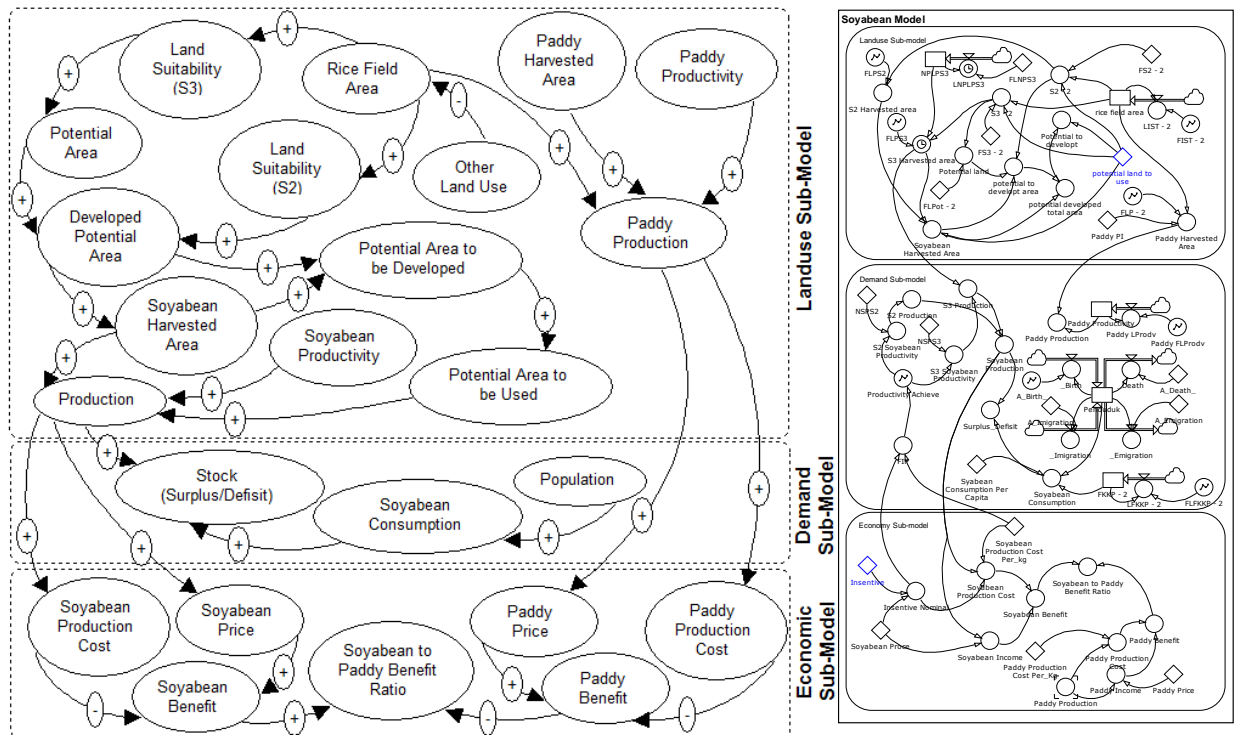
Land Suitability (S3)
Rice Field Area
Paddy Harvested Area
Paddy Productivity
Potential Area
Land Suitability (S2)
Other Land Use
Developed Potential Area
Potential Area to be Developed
Paddy Production
Soyabean Harvested Area
Soyabean Productivity
Potential Area to be Used
Production
Stock (Surplus/Defisit)
Population
Soyabean Consumption
Soyabean Production Cost
Soyabean Price
Soyabean to Paddy Benefit Ratio
Paddy Price
Paddy Production Cost
Soyabean Benefit
Paddy Benefit

Landuse Sub-Model
Demand Sub-Model
Economic Sub-Model

Soyabean Model
Landuse Sub-model
FLPS2
NPLPS3
LNPLPS3
FLNPS3
S2 - 2
FS2 - 2
rice field area
LIST - 2
FIST - 2
S2 Harvested area
FLPS3
S3 - 2
Potential to develop
S3 Harvested area
FS3 - 2
Potential land
potential to develop area
potential land to use
FLPot - 2
potential developed total area
FLP - 2
Paddy PI
Soyabean Harvested Area
Paddy Harvested Area

Demand Sub-model
S3 Production
NSPS2
S2 Production
NSPS3
S2 Soyabean Productivity
S3 Soyabean Productivity
Soyabean Production
Paddy Production
Paddy Productivity
Paddy LProdv
Paddy FLProdv
Productivity Achieve
Birth
Death
A_Birth_
A_Death_
Penduduk
Surplus_Defisit
A_Imigration
A_Emigration
_Imigration
_Emigration
Fr
Soyabean Consumption Per Capita
Soyabean Consumption
FKKP - 2
LFKKP - 2
FLFKKP - 2

Economy Sub-model
Soyabean Production Cost Per_kg
Insentive
Insentive Nominal
Soyabean Production Cost
Soyabean to Paddy Benefit Ratio
Soyabean Benefit
Paddy Benefit
Soyabean Price
Soyabean Income
Paddy Production Cost
Paddy Production Cost Per_Kg
Paddy Income
Paddy Price
Paddy Production